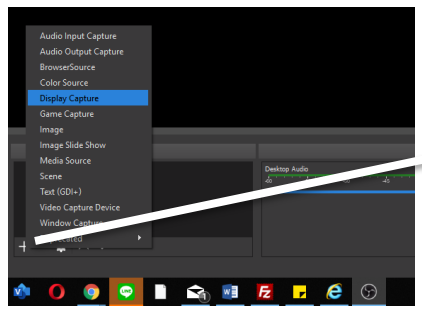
Audio Input Capture
Audio Output Capture
BrowserSource
Color Source
Display Capture
Game Capture
Image
Image Slide Show
Media Source
Scene
Text (GDI+)
Video Capture Device
Window Capture
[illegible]

Desktop Audio
-60
-45

+